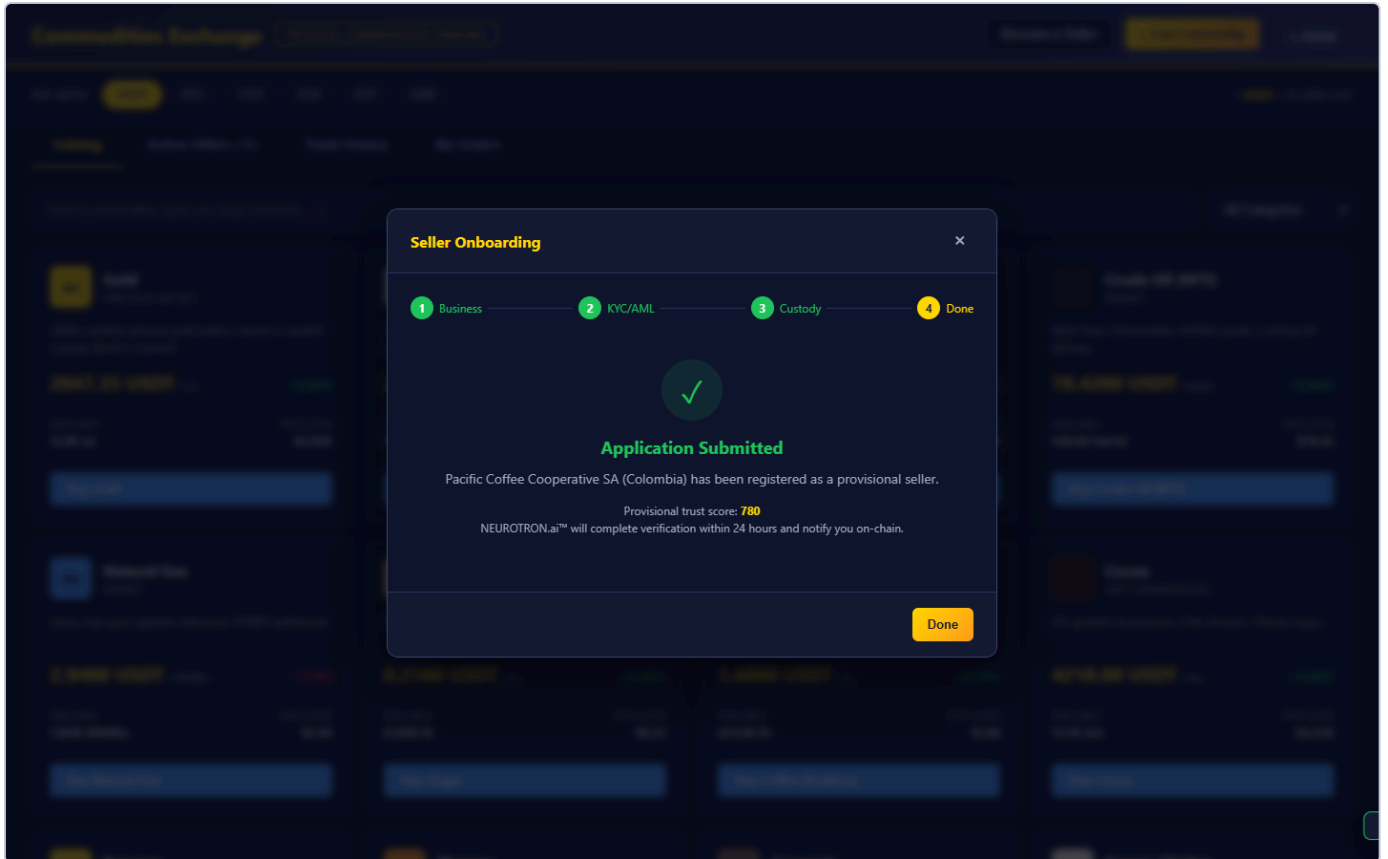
Commodities Exchange

Seller Onboarding

×

1 Business

2 KYC/AML

3 Custody

4 Done

✓

Application Submitted

Pacific Coffee Cooperative SA (Colombia) has been registered as a provisional seller.

Provisional trust score: 780

NEUROTRON.ai™ will complete verification within 24 hours and notify you on-chain.

Done